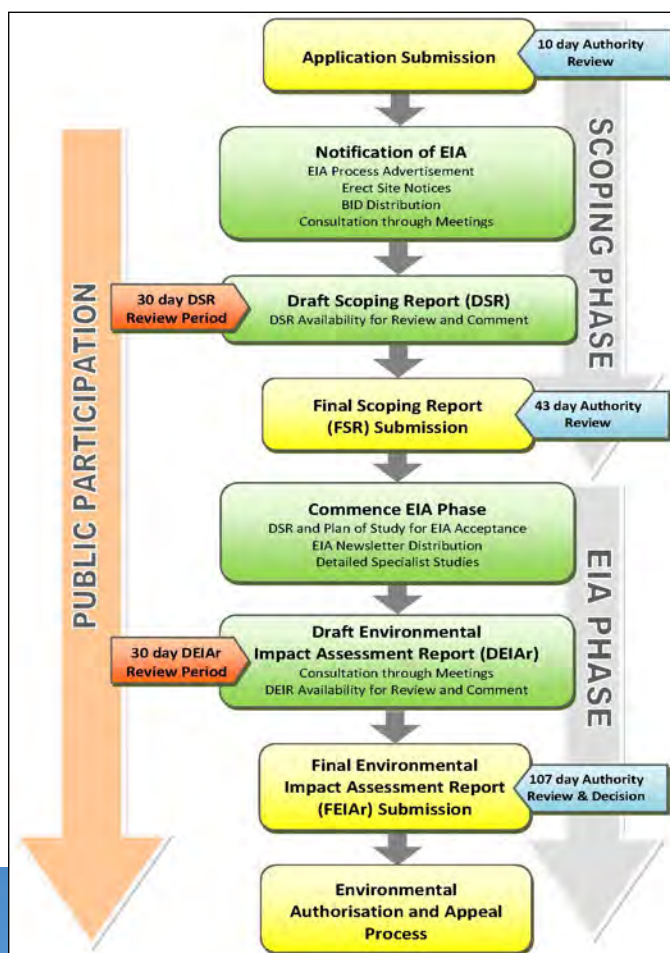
Application Submission

10 day Authority Review

SCOPING PHASE

PUBLIC PARTICIPATION

Notification of EIA
EIA Process Advertisement
Erect Site Notices
BID Distribution
Consultation through Meetings

30 day DSR Review Period

Draft Scoping Report (DSR)
DSR Availability for Review and Comment

Final Scoping Report (FSR) Submission

43 day Authority Review

Commence EIA Phase
DSR and Plan of Study for EIA Acceptance
EIA Newsletter Distribution
Detailed Specialist Studies

EIA PHASE

30 day DEIAr Review Period

Draft Environmental Impact Assessment Report (DEIAr)
Consultation through Meetings
DEIR Availability for Review and Comment

Final Environmental Impact Assessment Report (FEIAr) Submission

107 day Authority Review & Decision

Environmental Authorisation and Appeal Process